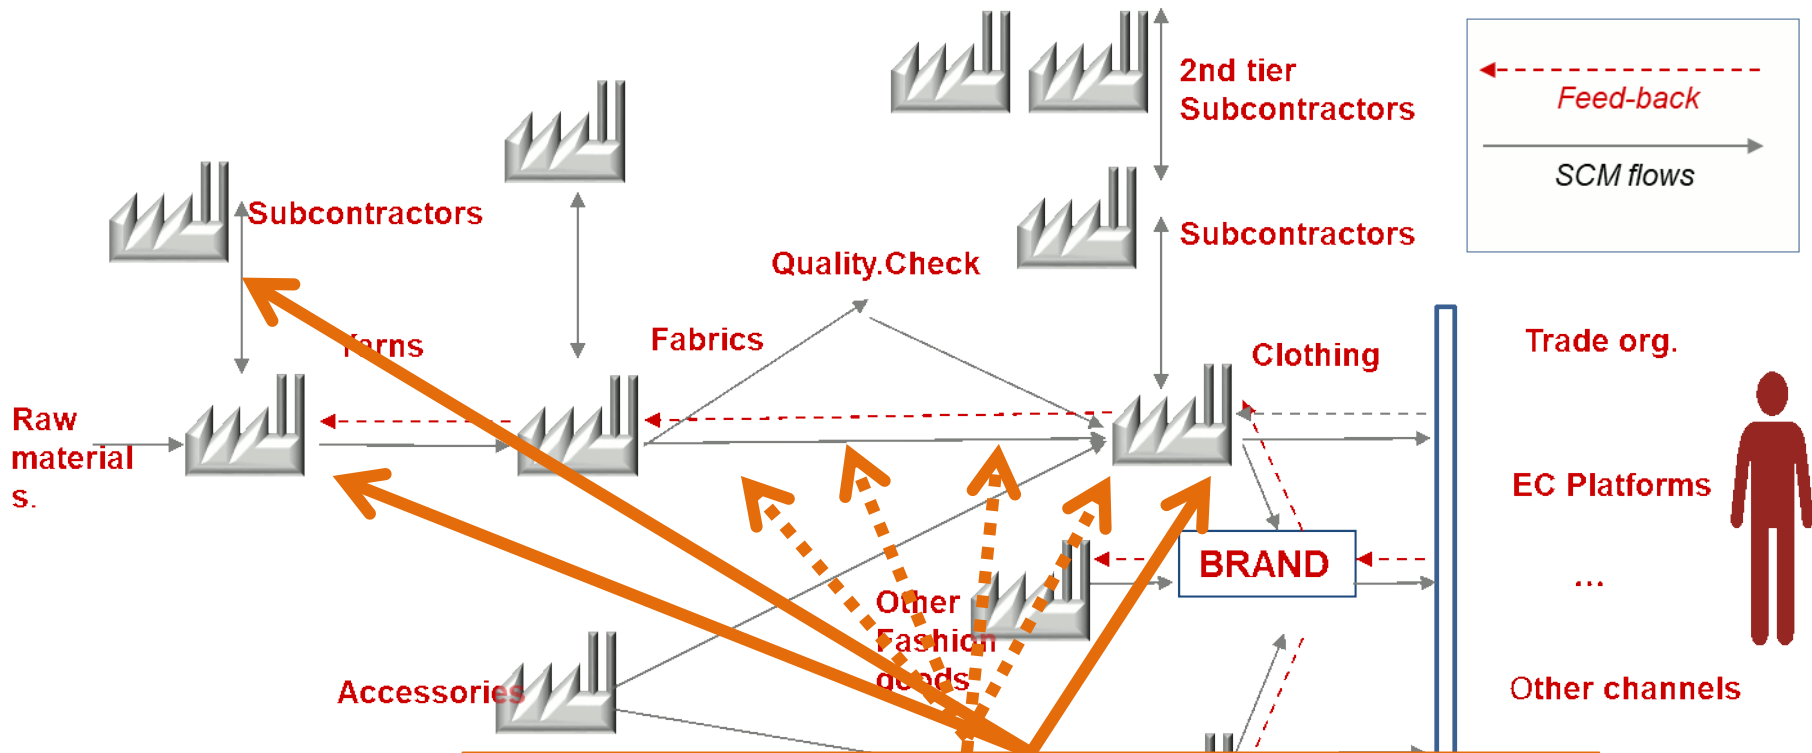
2nd tier Subcontractors

Feed-back

SCM flows

Subcontractors

Subcontractors

Quality.Check

Yarns

Fabrics

Clothing

Trade org.

Raw materials.

EC Platforms

BRAND

...

Other Fashion goods

Accessories

Other channels